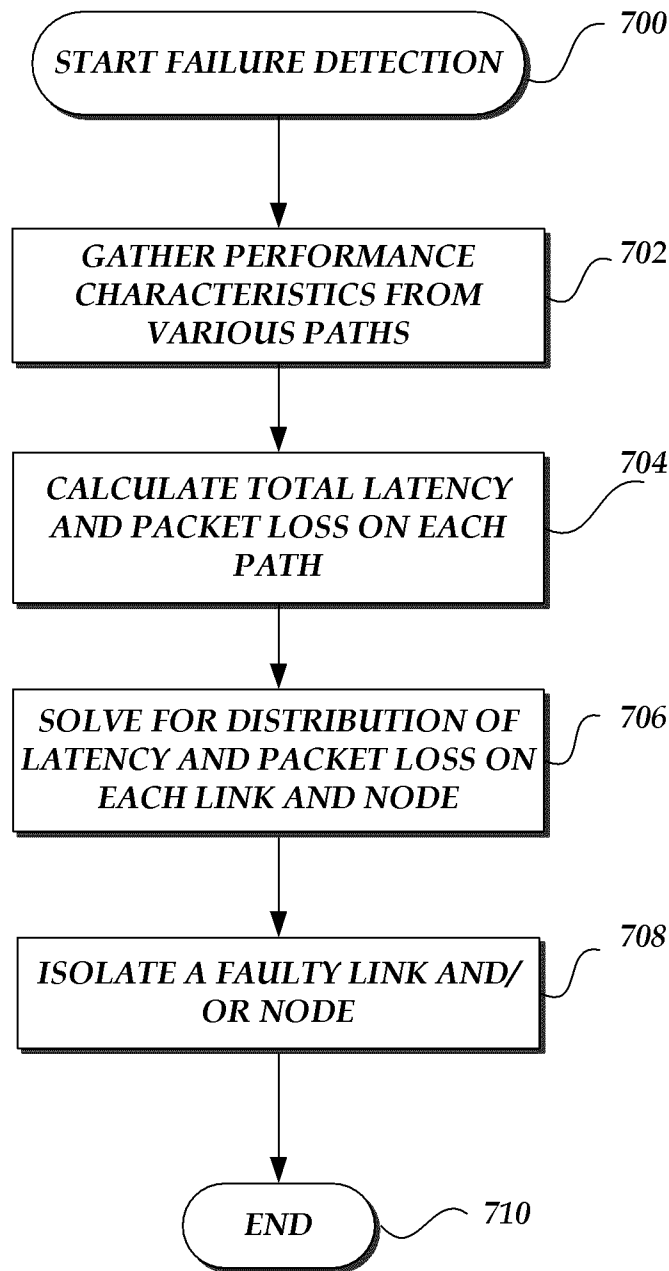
START FAILURE DETECTION

700

GATHER PERFORMANCE CHARACTERISTICS FROM VARIOUS PATHS

702

CALCULATE TOTAL LATENCY AND PACKET LOSS ON EACH PATH

704

SOLVE FOR DISTRIBUTION OF LATENCY AND PACKET LOSS ON EACH LINK AND NODE

706

ISOLATE A FAULTY LINK AND/ OR NODE

708

END

710